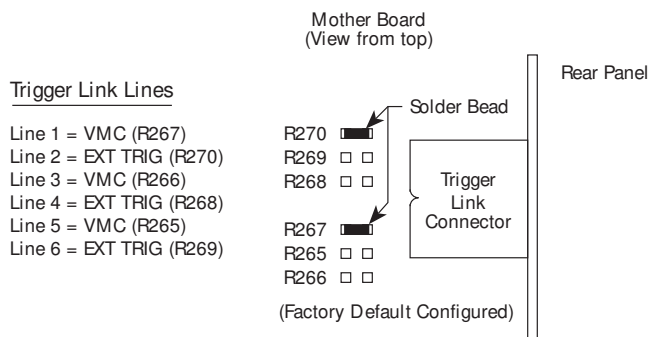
Mother Board
(View from top)

Rear Panel

Trigger Link Lines

Line 1 = VMC (R267)
Line 2 = EXT TRIG (R270)
Line 3 = VMC (R266)
Line 4 = EXT TRIG (R268)
Line 5 = VMC (R265)
Line 6 = EXT TRIG (R269)

Solder Bead

R270
R269
R268

Trigger Link Connector

R267
R265
R266

(Factory Default Configured)